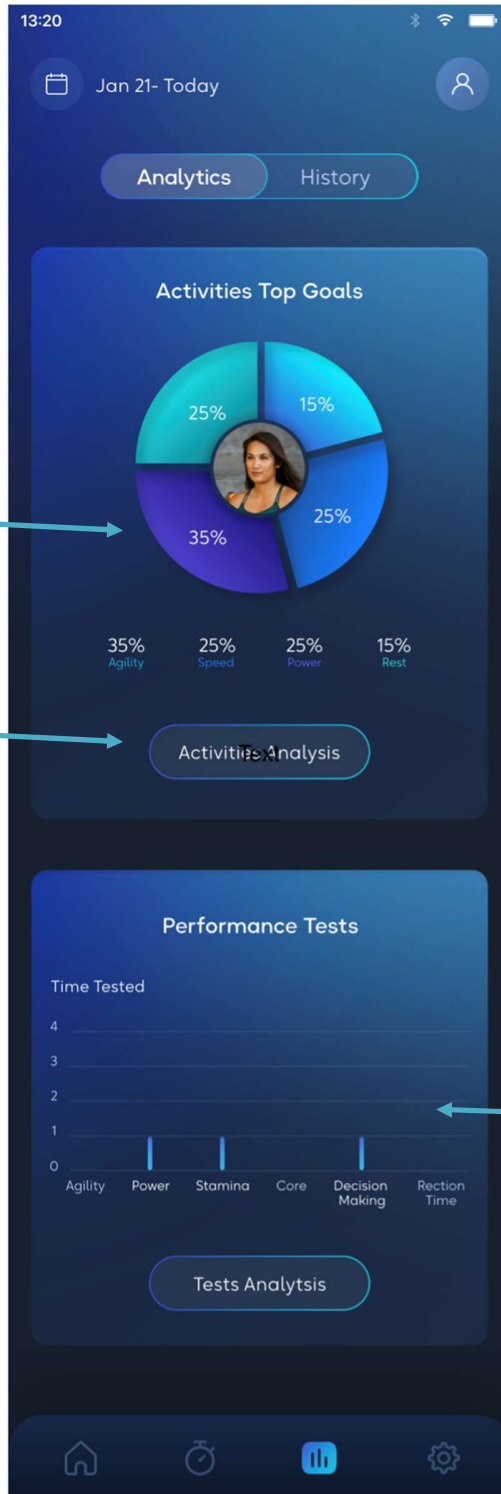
13:20

Jan 21- Today

Analytics History

Activities Top Goals

25%
15%
25%
35%

35% Agility
25% Speed
25% Power
15% Rest

Activities Analysis
Text

Performance Tests

Time Tested

4
3
2
1
0

Agility Power Stamina Core Decision Making Rection Time

Tests Analytsis